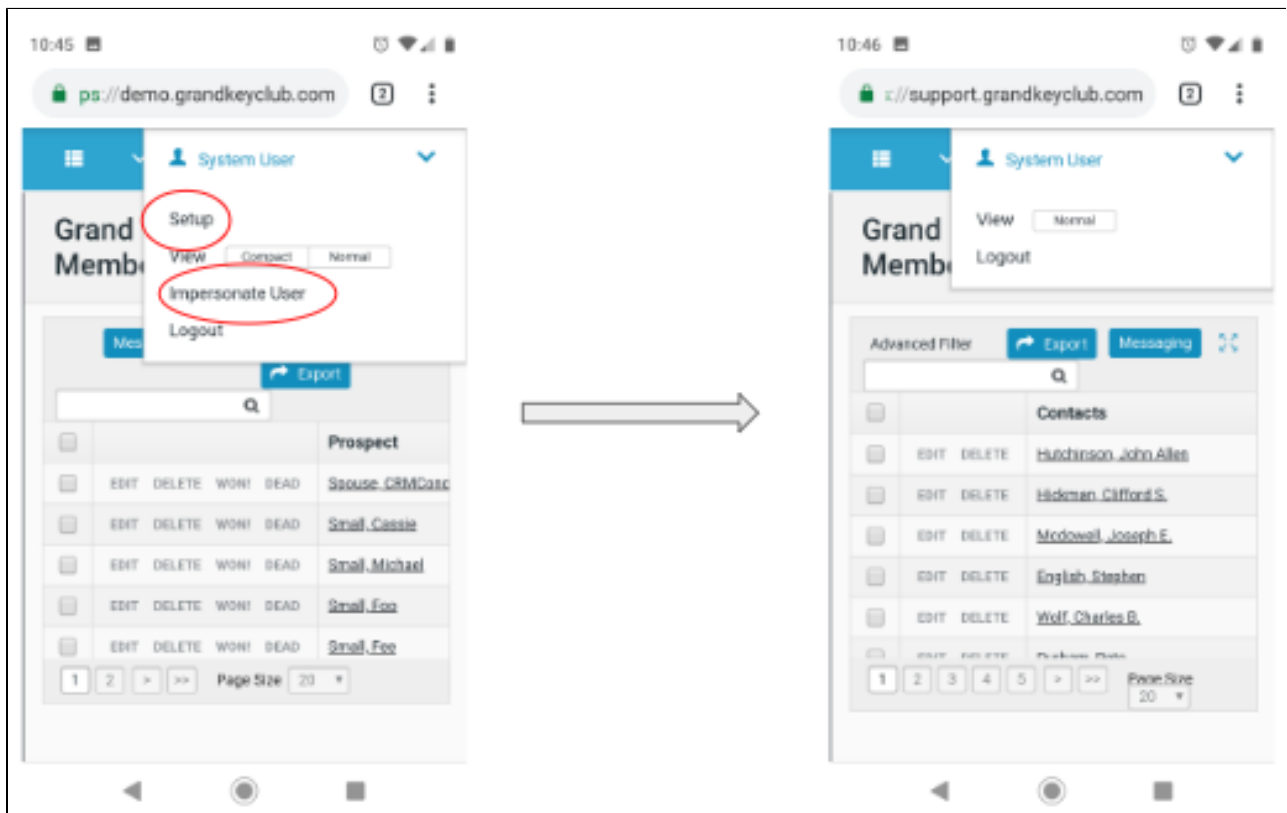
10:45

ps://demo.grandkeyclub.com 2

System User

Setup
View Compact Normal
Impersonate User
Logout

Grand
Membe

Mes

Export

| | | Prospect |
|---|---|---|
| | EDIT DELETE WON! DEAD | Spouse, CRMCons |
| | EDIT DELETE WON! DEAD | Small, Cassie |
| | EDIT DELETE WON! DEAD | Small, Michael |
| | EDIT DELETE WON! DEAD | Small, Foo |
| | EDIT DELETE WON! DEAD | Small, Fee |

1 2 > >> Page Size 20

10:46

://support.grandkeyclub.com 2

System User

View Normal
Logout

Grand
Membe

Advanced Filter Export Messaging

| | | Contacts |
|---|---|---|
| | EDIT DELETE | Hutchinson, John Allen |
| | EDIT DELETE | Hickman, Clifford S. |
| | EDIT DELETE | Mcdowell, Joseph E. |
| | EDIT DELETE | English, Stephen |
| | EDIT DELETE | Wolf, Charles B. |
| | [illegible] | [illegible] |

1 2 3 4 5 > >> Page Size 20